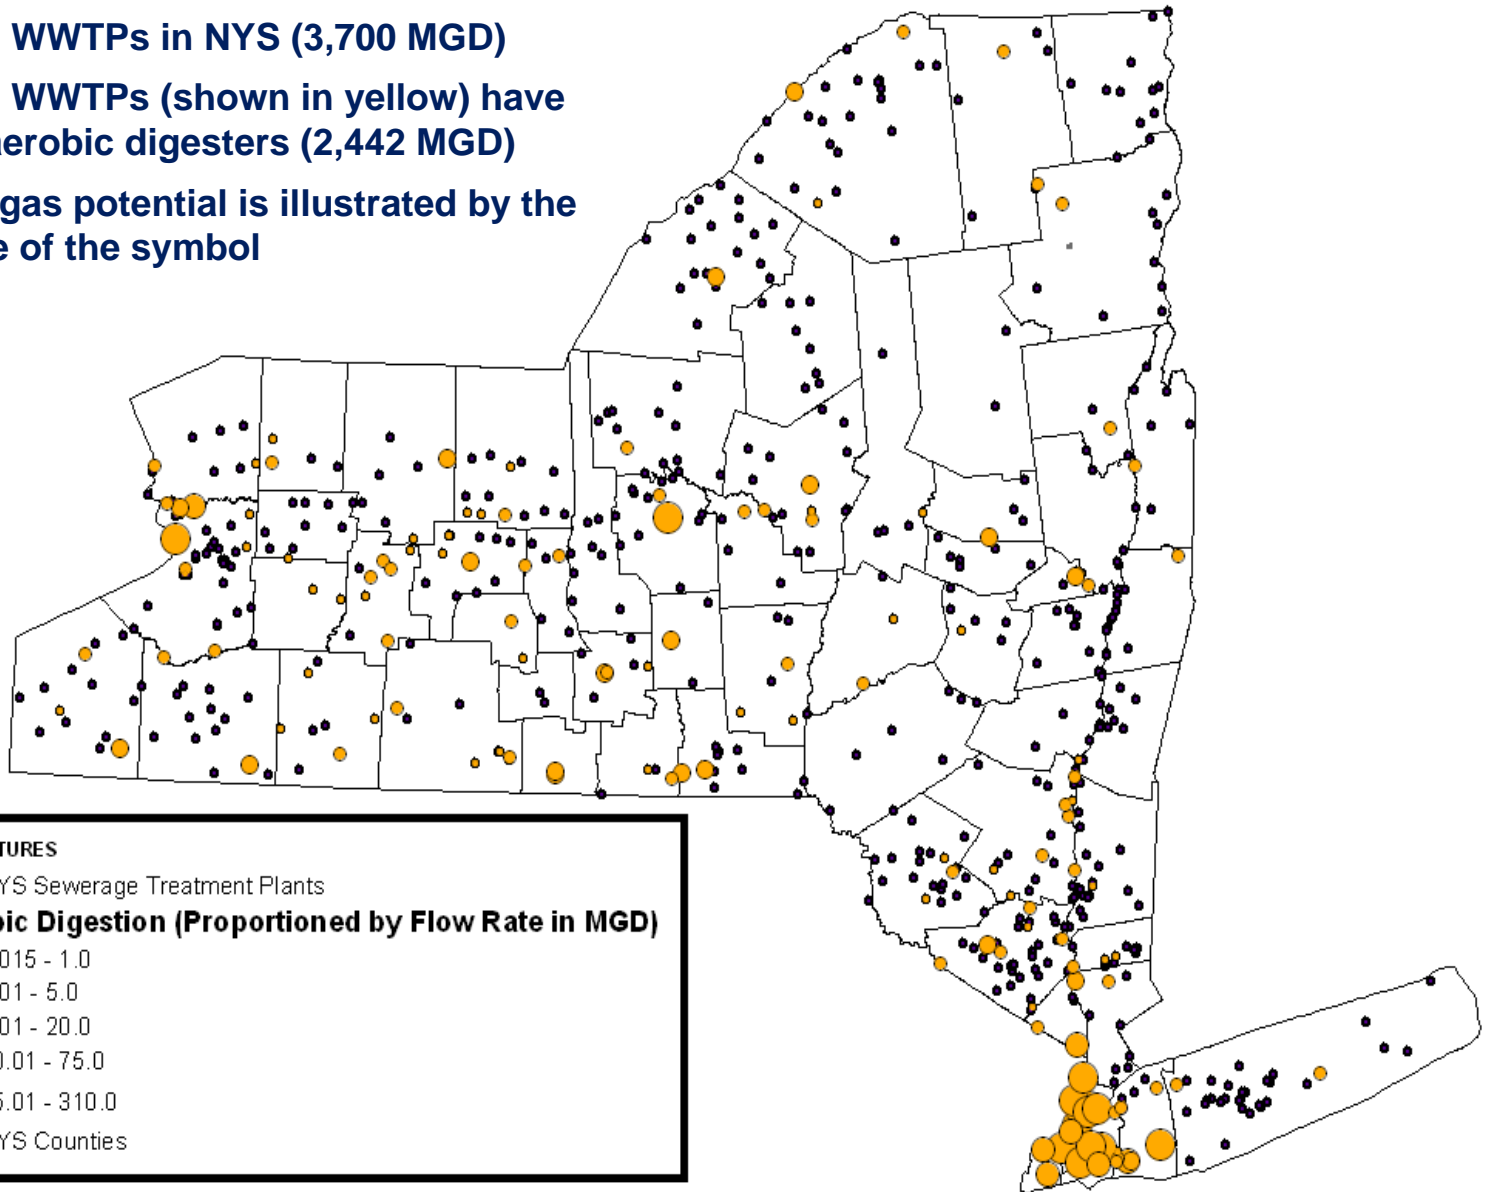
WWTPs in NYS (3,700 MGD)

WWTPs (shown in yellow) have
erobic digesters (2,442 MGD)

gas potential is illustrated by the
e of the symbol

TURES
YS Sewerage Treatment Plants
bic Digestion (Proportioned by Flow Rate in MGD)
015 - 1.0
01 - 5.0
01 - 20.0
0.01 - 75.0
5.01 - 310.0
YS Counties